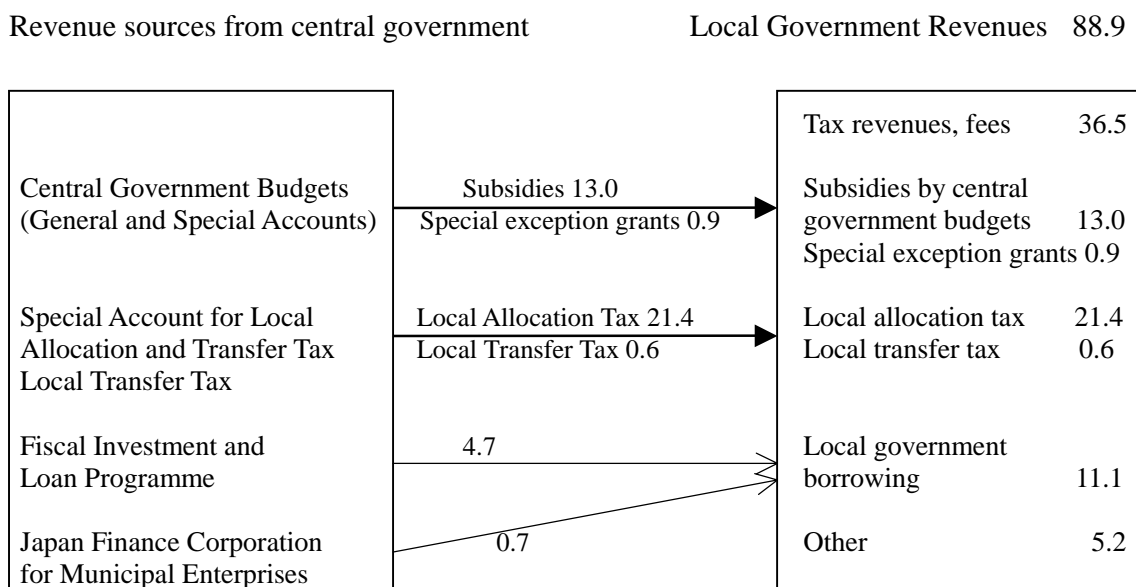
Revenue sources from central government

Local Government Revenues 88.9

Central Government Budgets (General and Special Accounts)

Special Account for Local Allocation and Transfer Tax Local Transfer Tax

Fiscal Investment and Loan Programme

Japan Finance Corporation for Municipal Enterprises

Subsidies 13.0
Special exception grants 0.9

Local Allocation Tax 21.4
Local Transfer Tax 0.6

4.7

0.7

Tax revenues, fees 36.5

Subsidies by central government budgets 13.0
Special exception grants 0.9

Local allocation tax 21.4
Local transfer tax 0.6

Local government borrowing 11.1

Other 5.2